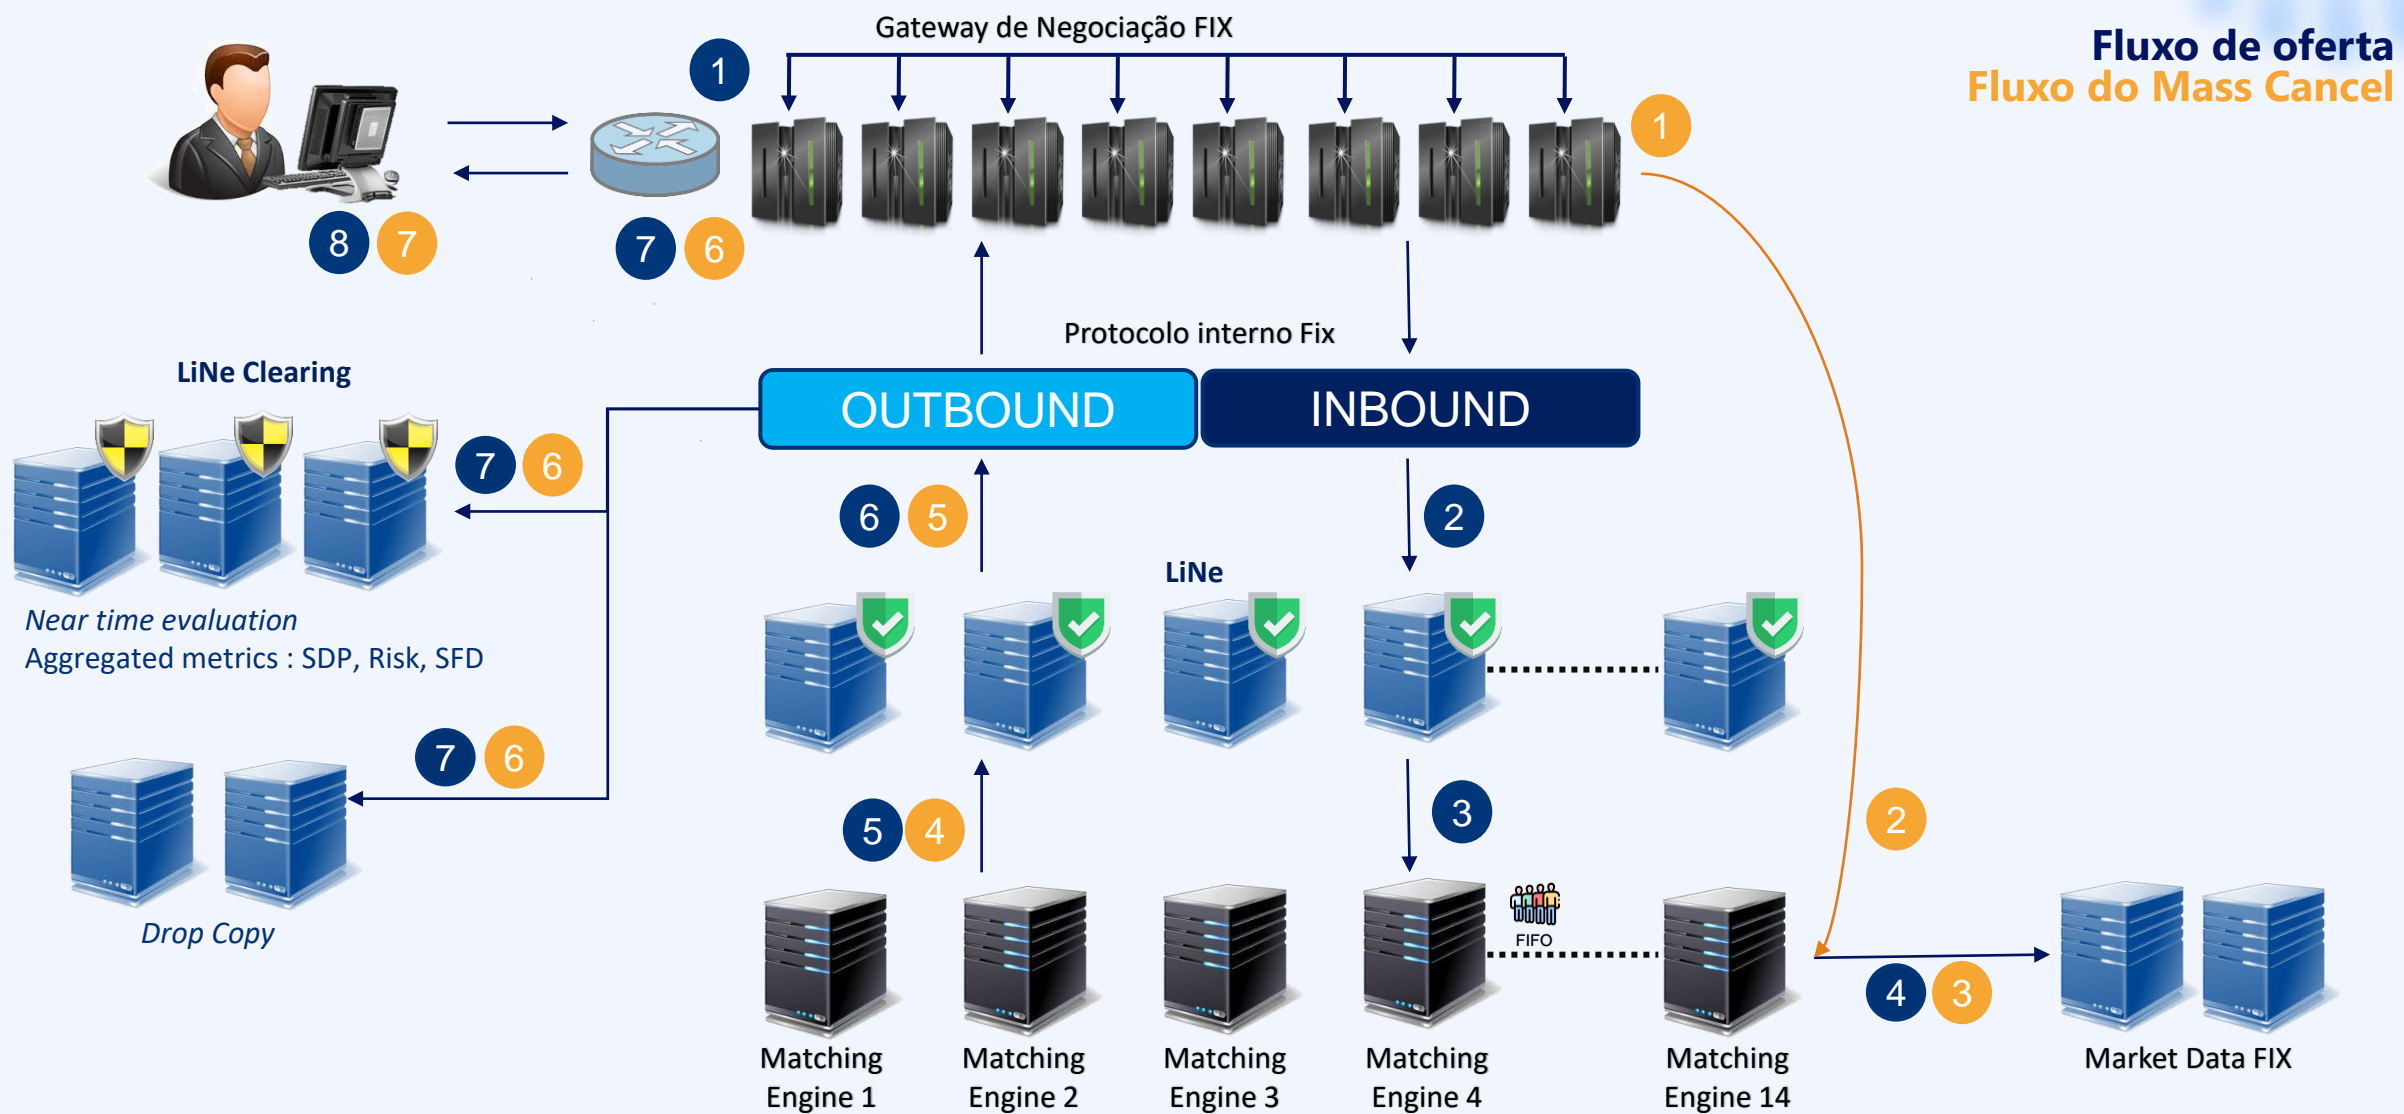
Fluxo de oferta
Fluxo do Mass Cancel

Gateway de Negociação FIX

1

1

8 7

7 6

Protocolo interno Fix

LiNe Clearing

OUTBOUND

INBOUND

7 6

6 5

2

LiNe

Near time evaluation
Aggregated metrics : SDP, Risk, SFD

7 6

3

5 4

2

FIFO

Drop Copy

4 3

Matching Engine 1

Matching Engine 2

Matching Engine 3

Matching Engine 4

Matching Engine 14

Market Data FIX